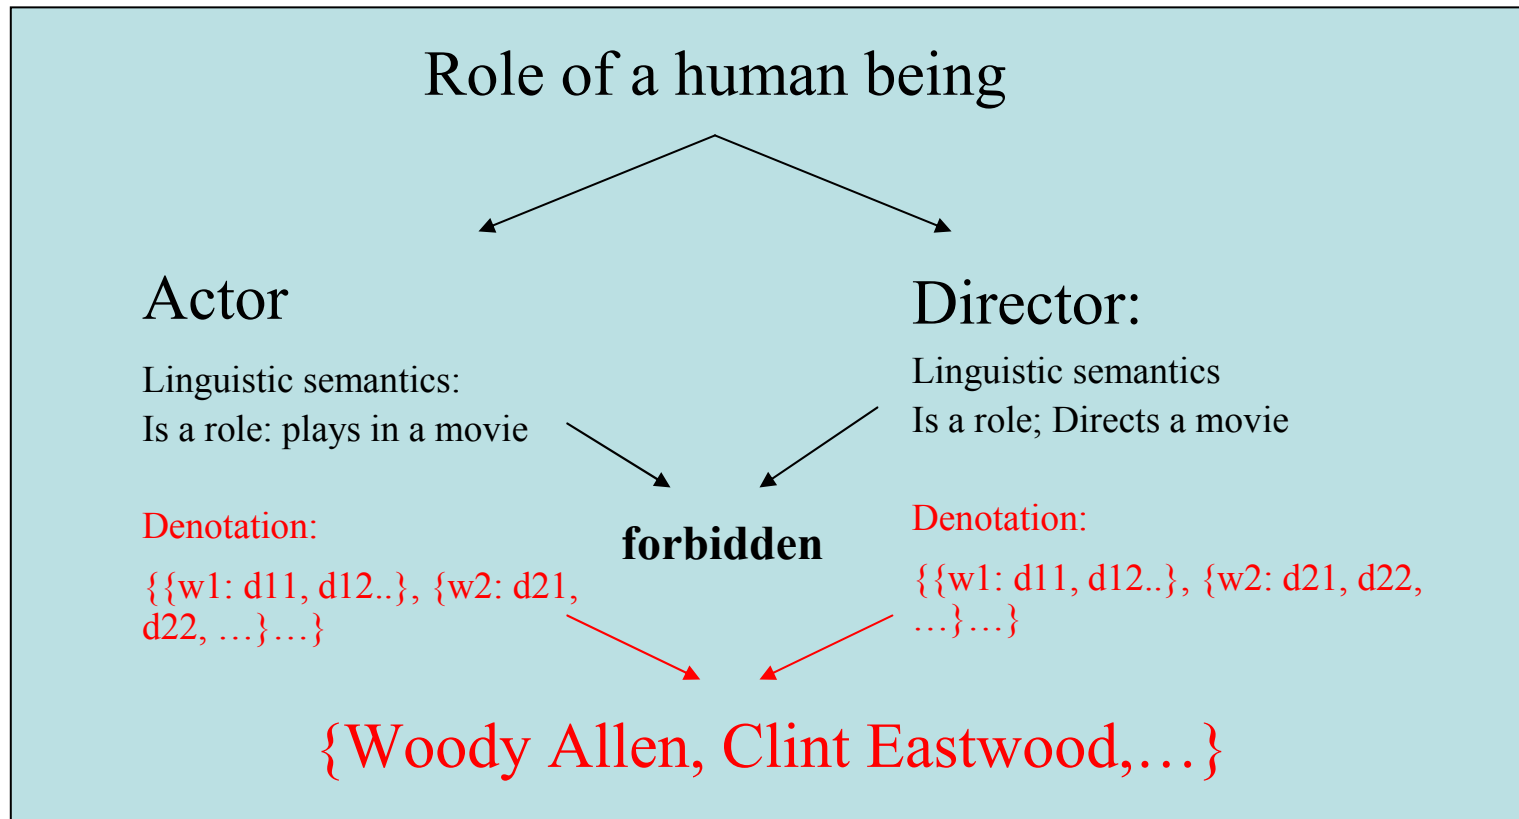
Role of a human being

Actor

Linguistic semantics:
Is a role: plays in a movie

Denotation:
{{w1: d11, d12..}, {w2: d21, d22, …}…}

Director:

Linguistic semantics
Is a role; Directs a movie

Denotation:
{{w1: d11, d12..}, {w2: d21, d22, …}…}

forbidden

{Woody Allen, Clint Eastwood,…}